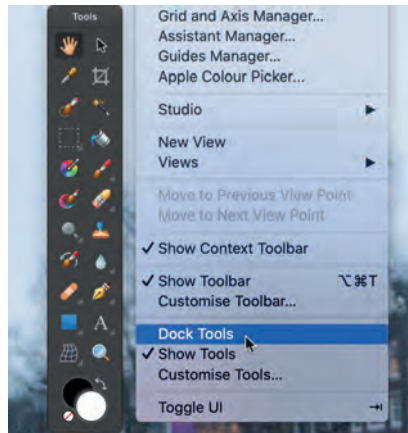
Tools

Grid and Axis Manager...
Assistant Manager...
Guides Manager...
Apple Colour Picker...

Studio

New View
Views

Move to Previous View Point
Move to Next View Point

✓ Show Context Toolbar

✓ Show Toolbar ⌥⌘T
Customise Toolbar...

Dock Tools
✓ Show Tools
Customise Tools...

Toggle UI ⇥